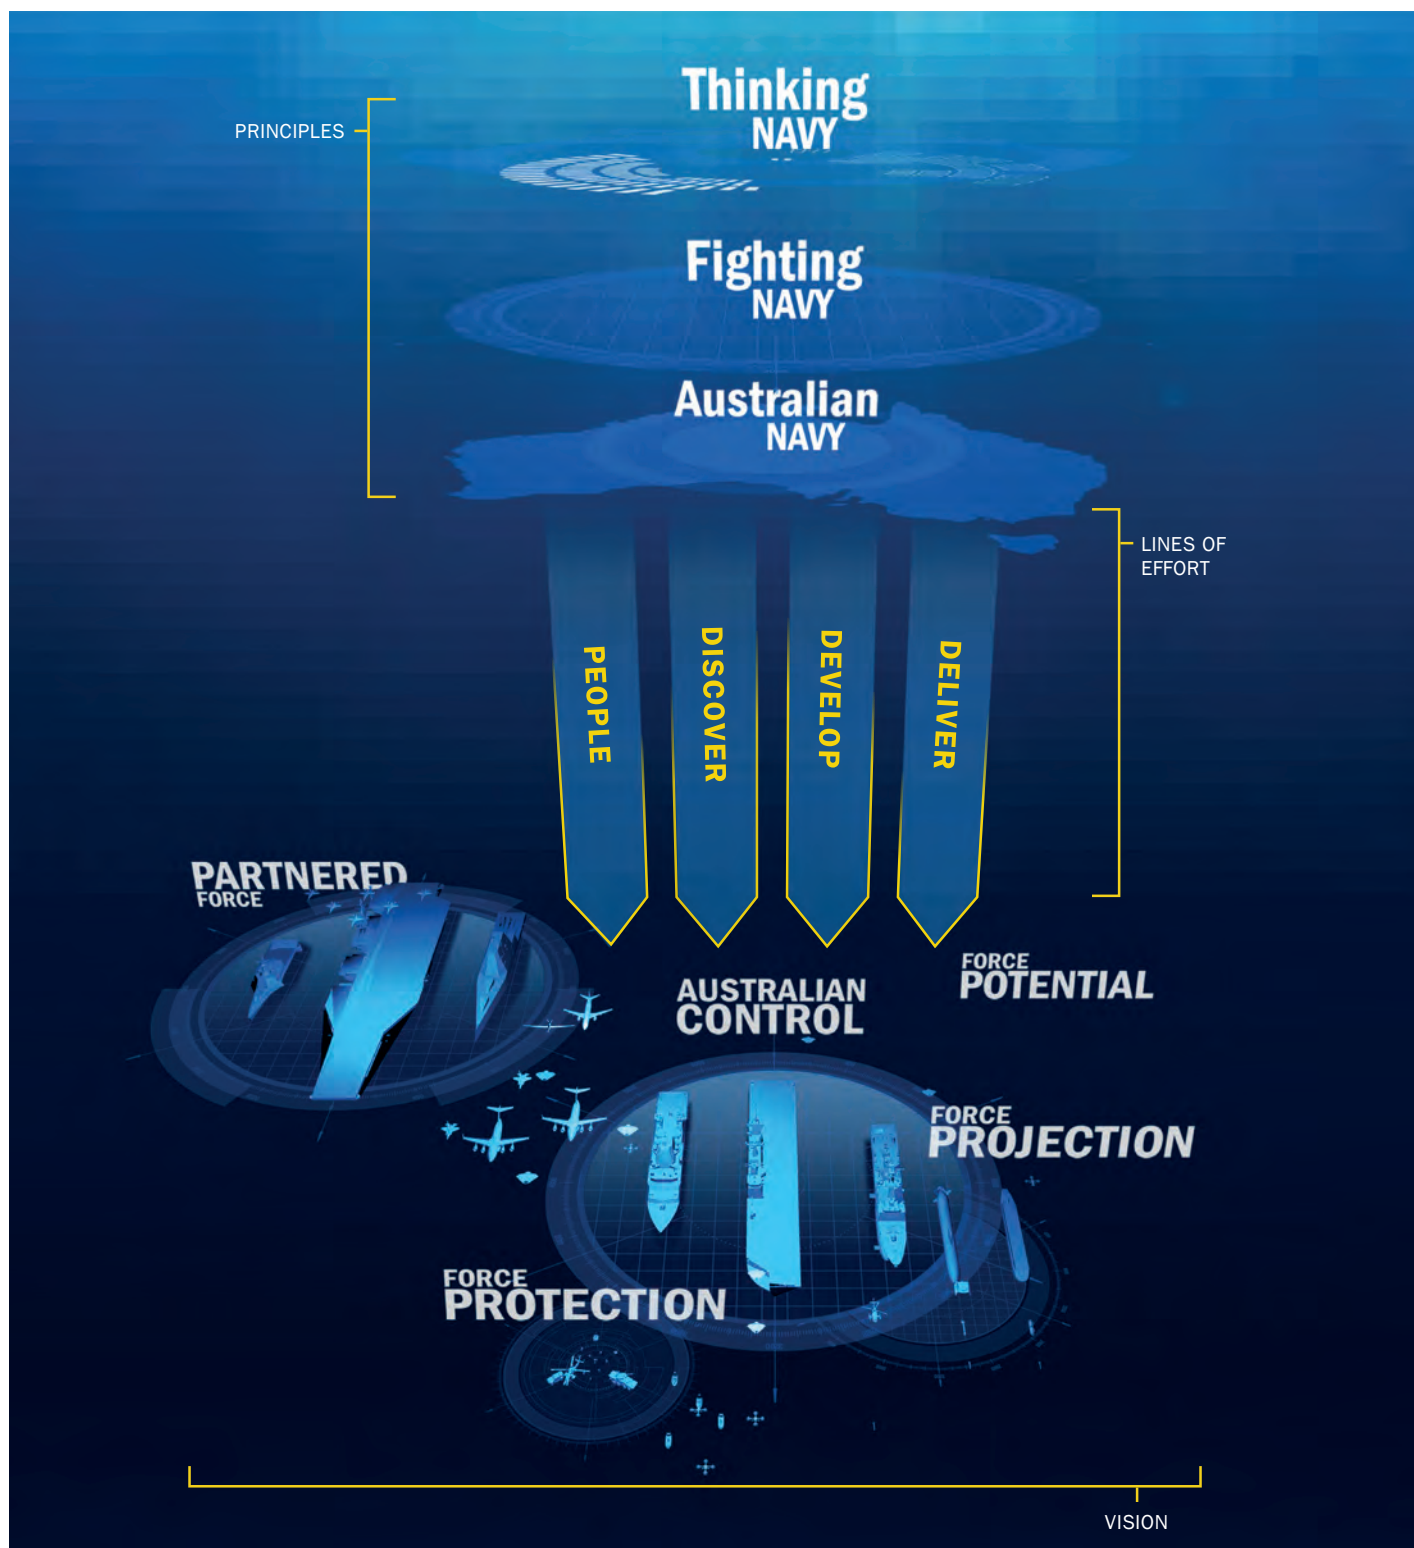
PRINCIPLES

Thinking NAVY

Fighting NAVY

Australian NAVY

LINES OF EFFORT

PEOPLE

DISCOVER

DEVELOP

DELIVER

PARTNERED FORCE

AUSTRALIAN CONTROL

FORCE POTENTIAL

FORCE PROJECTION

FORCE PROTECTION

VISION